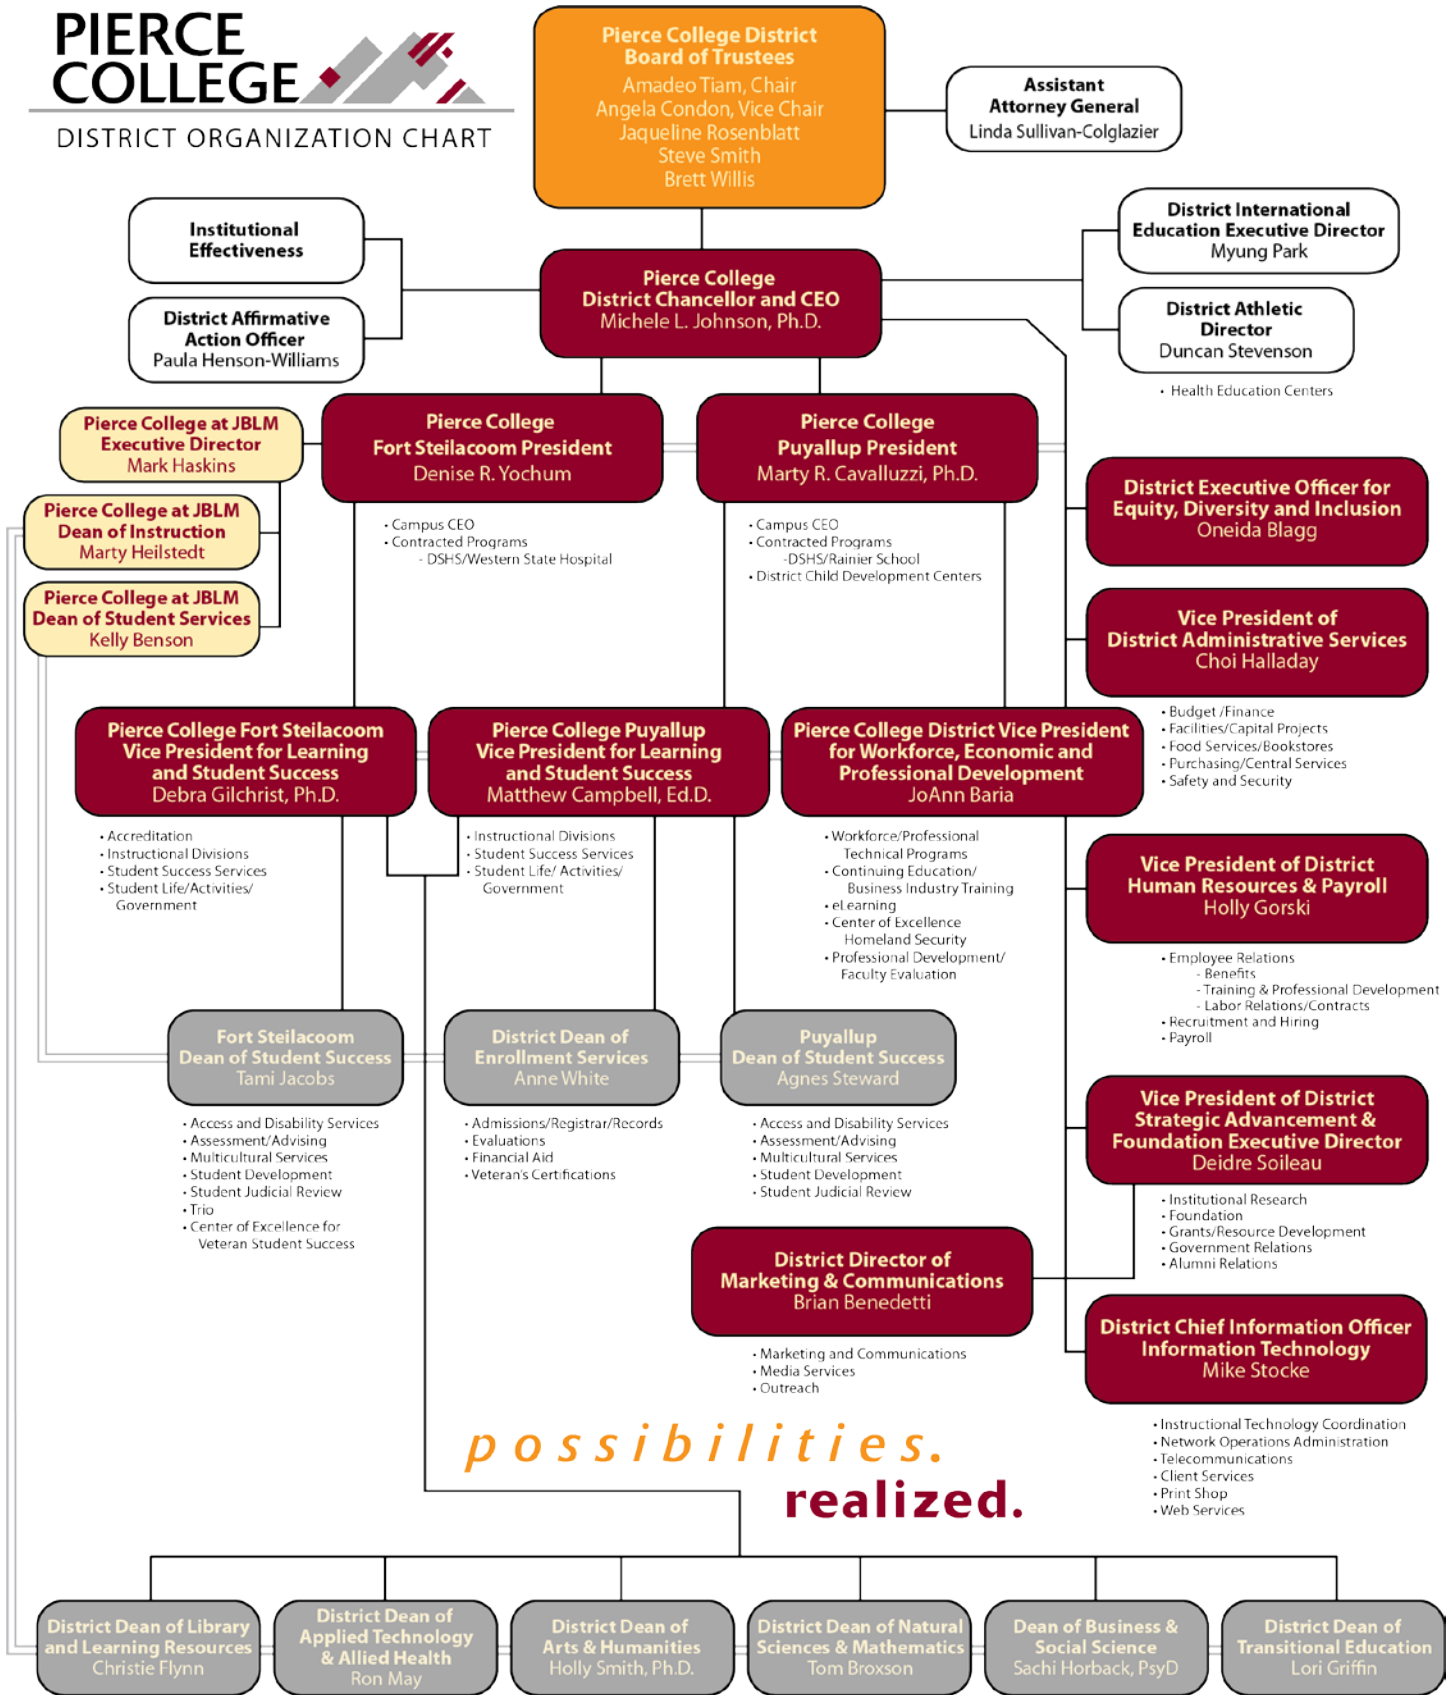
PIERCE COLLEGE
DISTRICT ORGANIZATION CHART

Pierce College District Board of Trustees
Amadeo Tiam, Chair
Angela Condon, Vice Chair
Jaqueline Rosenblatt
Steve Smith
Brett Willis

Assistant Attorney General
Linda Sullivan-Colglazier

Institutional Effectiveness

District Affirmative Action Officer
Paula Henson-Williams

Pierce College District Chancellor and CEO
Michele L. Johnson, Ph.D.

District International Education Executive Director
Myung Park

District Athletic Director
Duncan Stevenson
• Health Education Centers

Pierce College at JBLM Executive Director
Mark Haskins

Pierce College at JBLM Dean of Instruction
Marty Heilstedt

Pierce College at JBLM Dean of Student Services
Kelly Benson

Pierce College Fort Steilacoom President
Denise R. Yochum
• Campus CEO
• Contracted Programs
- DSHS/Western State Hospital

Pierce College Puyallup President
Marty R. Cavalluzzi, Ph.D.
• Campus CEO
• Contracted Programs
-DSHS/Rainier School
• District Child Development Centers

District Executive Officer for Equity, Diversity and Inclusion
Oneida Blagg

Vice President of District Administrative Services
Choi Halladay
• Budget /Finance
• Facilities/Capital Projects
• Food Services/Bookstores
• Purchasing/Central Services
• Safety and Security

Pierce College Fort Steilacoom Vice President for Learning and Student Success
Debra Gilchrist, Ph.D.
• Accreditation
• Instructional Divisions
• Student Success Services
• Student Life/Activities/ Government

Pierce College Puyallup Vice President for Learning and Student Success
Matthew Campbell, Ed.D.
• Instructional Divisions
• Student Success Services
• Student Life/ Activities/ Government

Pierce College District Vice President for Workforce, Economic and Professional Development
JoAnn Baria
• Workforce/Professional Technical Programs
• Continuing Education/ Business Industry Training
• eLearning
• Center of Excellence Homeland Security
• Professional Development/ Faculty Evaluation

Vice President of District Human Resources & Payroll
Holly Gorski
• Employee Relations
- Benefits
- Training & Professional Development
- Labor Relations/Contracts
• Recruitment and Hiring
• Payroll

Fort Steilacoom Dean of Student Success
Tami Jacobs
• Access and Disability Services
• Assessment/Advising
• Multicultural Services
• Student Development
• Student Judicial Review
• Trio
• Center of Excellence for Veteran Student Success

District Dean of Enrollment Services
Anne White
• Admissions/Registrar/Records
• Evaluations
• Financial Aid
• Veteran's Certifications

Puyallup Dean of Student Success
Agnes Steward
• Access and Disability Services
• Assessment/Advising
• Multicultural Services
• Student Development
• Student Judicial Review

Vice President of District Strategic Advancement & Foundation Executive Director
Deidre Soileau
• Institutional Research
• Foundation
• Grants/Resource Development
• Government Relations
• Alumni Relations

District Director of Marketing & Communications
Brian Benedetti
• Marketing and Communications
• Media Services
• Outreach

District Chief Information Officer Information Technology
Mike Stocke
• Instructional Technology Coordination
• Network Operations Administration
• Telecommunications
• Client Services
• Print Shop
• Web Services

possibilities. realized.

District Dean of Library and Learning Resources
Christie Flynn

District Dean of Applied Technology & Allied Health
Ron May

District Dean of Arts & Humanities
Holly Smith, Ph.D.

District Dean of Natural Sciences & Mathematics
Tom Broxson

Dean of Business & Social Science
Sachi Horback, PsyD

District Dean of Transitional Education
Lori Griffin